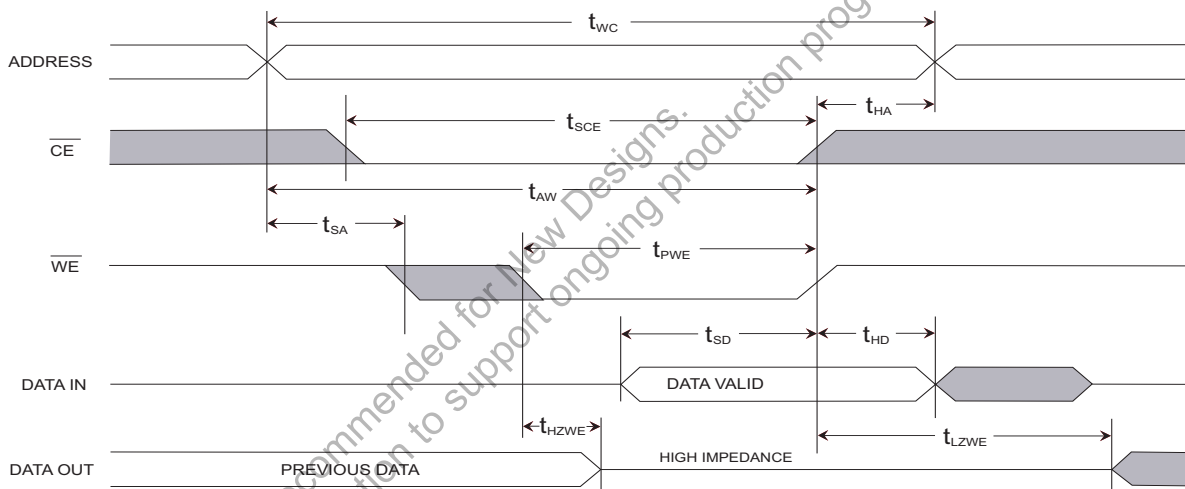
$t_{WC}$

ADDRESS

$t_{HA}$

$t_{SCE}$

$\overline{CE}$

$t_{AW}$

$t_{SA}$

$t_{PWE}$

$\overline{WE}$

$t_{SD}$

$t_{HD}$

DATA IN

DATA VALID

$t_{HZWE}$

$t_{LZWE}$

DATA OUT

PREVIOUS DATA

HIGH IMPEDANCE

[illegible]commended for New Designs.
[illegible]tion to support ongoing production prog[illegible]